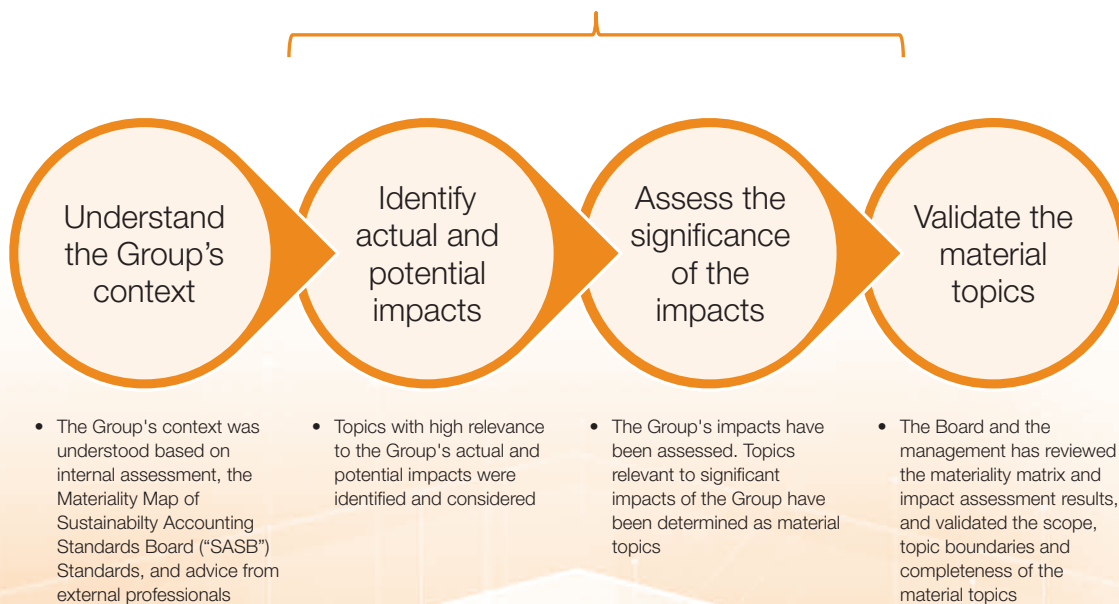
Understand the Group's context

Identify actual and potential impacts

Assess the significance of the impacts

Validate the material topics

• The Group's context was understood based on internal assessment, the Materiality Map of Sustainabilty Accounting Standards Board ("SASB") Standards, and advice from external professionals

• Topics with high relevance to the Group's actual and potential impacts were identified and considered

• The Group's impacts have been assessed. Topics relevant to significant impacts of the Group have been determined as material topics

• The Board and the management has reviewed the materiality matrix and impact assessment results, and validated the scope, topic boundaries and completeness of the material topics